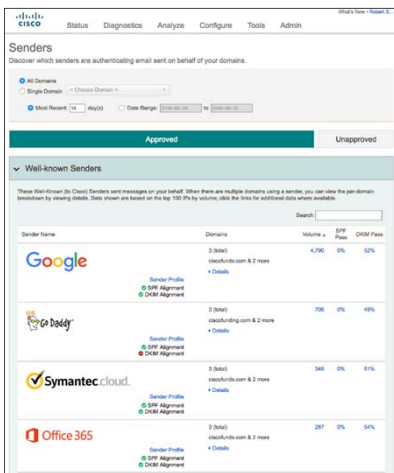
CISCO Status Diagnostics Analyze Configure Tools Admin

What's New | Robert S.

Senders

Discover which senders are authenticating email sent on behalf of your domains.

All Domains

Single Domain < Choose Domain >

Most Recent 14 day(s) Date Range: 2016-06-06 to 2016-06-16

Approved

Unapproved

Well-known Senders

These Well-Known (to Cisco) Senders sent messages on your behalf. When there are multiple domains using a sender, you can view the per-domain breakdown by viewing details. Data shown are based on the top 100 IPs by volume; click the links for additional data where available.

Search:

| Sender Name | Domains | Volume | SPF Pass | DKIM Pass |
|---|---|---|---|---|
| Google Sender Profile SPF Alignment DKIM Alignment | 3 (total) ciscofunds.com & 2 more Details | 4,790 | 0% | 52% |
| Go Daddy Sender Profile SPF Alignment DKIM Alignment | 3 (total) ciscofunds.com & 2 more Details | 706 | 0% | 49% |
| Symantec.cloud. Sender Profile SPF Alignment DKIM Alignment | 3 (total) ciscofunds.com & 2 more Details | 349 | 0% | 51% |
| Office 365 Sender Profile SPF Alignment DKIM Alignment | 3 (total) ciscofunds.com & 2 more Details | 287 | 0% | 54% |